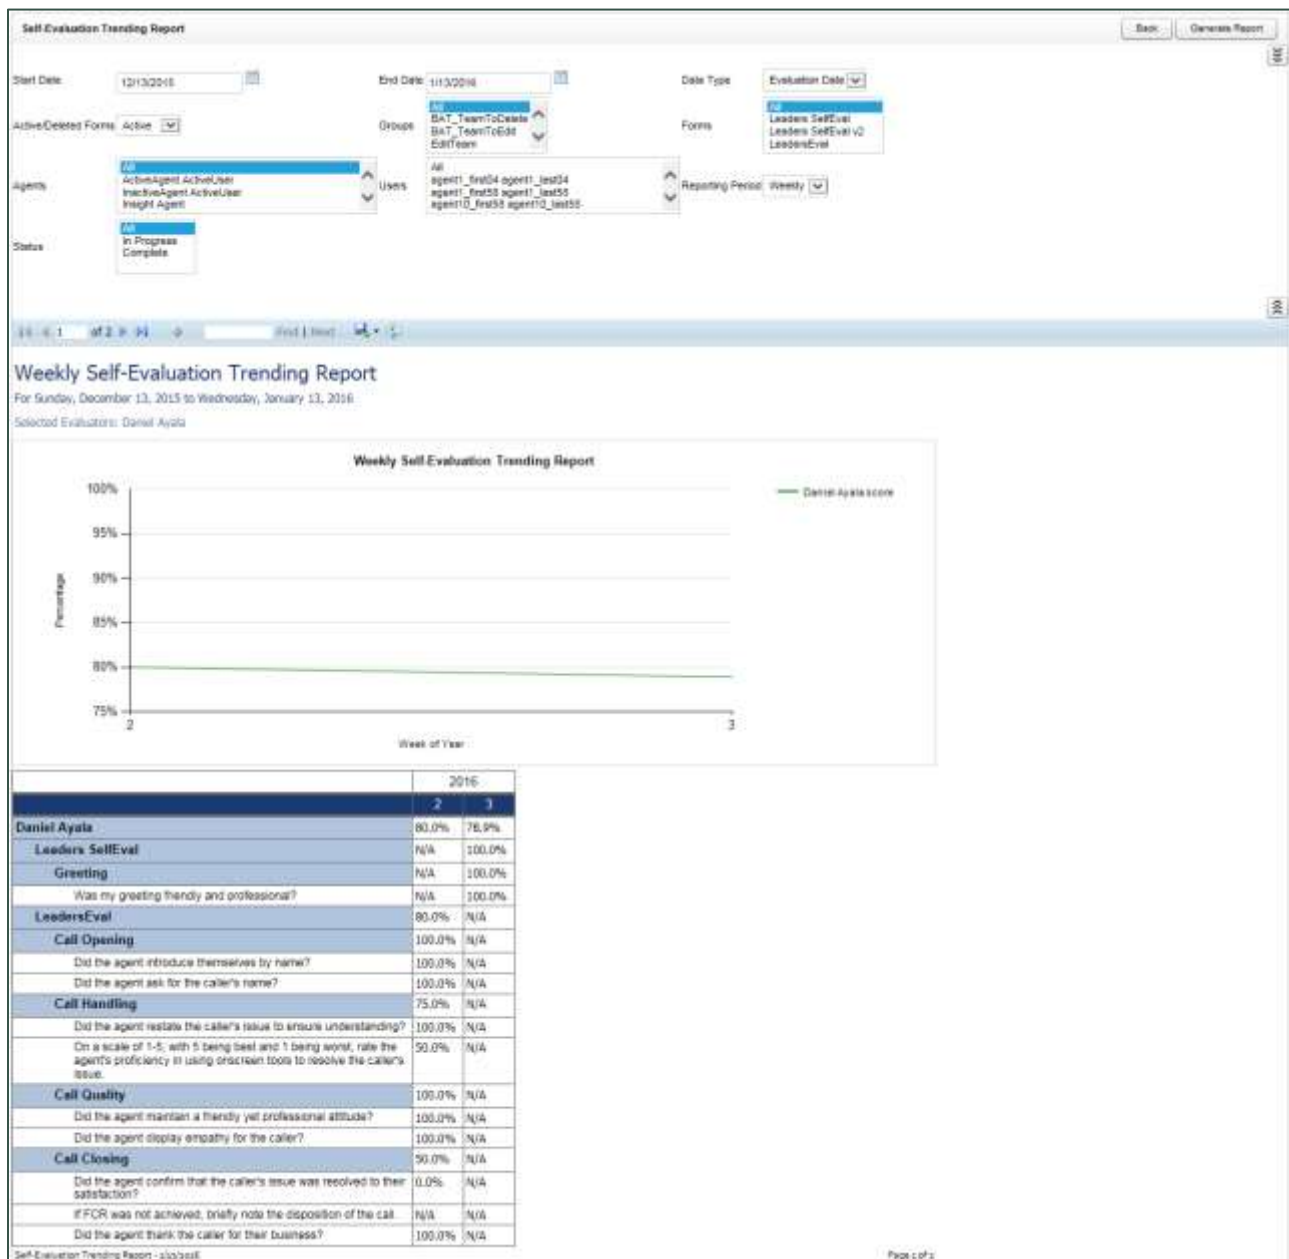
Self-Evaluation Trending Report

Back | Generate Report

Start Date 12/13/2015

End Date 1/13/2016

Date Type Evaluation Date

Active/Deleted Forms Active

Groups All BAT_TeamToDelete BAT_TeamToEdit EditTeam

Forms All Leaders SelfEval Leaders SelfEval v2 LeadersEval

Agents All ActiveAgent ActiveUser InactiveAgent ActiveUser Insight Agent

Users All agent1_first04 agent1_last04 agent1_first58 agent1_last58 agent10_first58 agent10_last58

Reporting Period Weekly

Status All In Progress Complete

1 of 2 Find | Next

Weekly Self-Evaluation Trending Report

For Sunday, December 13, 2015 to Wednesday, January 13, 2016

Selected Evaluators: Daniel Ayala

Weekly Self-Evaluation Trending Report

Daniel Ayala score

100%
95%
90%
85%
80%
75%

Percentage

2
3

Week of Year

| | 2016 | |
|---|---|---|
| | 2 | 3 |
| Daniel Ayala | 80.0% | 78.9% |
| Leaders SelfEval | N/A | 100.0% |
| Greeting | N/A | 100.0% |
| Was my greeting friendly and professional? | N/A | 100.0% |
| LeadersEval | 80.0% | N/A |
| Call Opening | 100.0% | N/A |
| Did the agent introduce themselves by name? | 100.0% | N/A |
| Did the agent ask for the caller's name? | 100.0% | N/A |
| Call Handling | 75.0% | N/A |
| Did the agent restate the caller's issue to ensure understanding? | 100.0% | N/A |
| On a scale of 1-5, with 5 being best and 1 being worst, rate the agent's proficiency in using onscreen tools to resolve the caller's issue. | 50.0% | N/A |
| Call Quality | 100.0% | N/A |
| Did the agent maintain a friendly yet professional attitude? | 100.0% | N/A |
| Did the agent display empathy for the caller? | 100.0% | N/A |
| Call Closing | 50.0% | N/A |
| Did the agent confirm that the caller's issue was resolved to their satisfaction? | 0.0% | N/A |
| If FCR was not achieved, briefly note the disposition of the call. | N/A | N/A |
| Did the agent thank the caller for their business? | 100.0% | N/A |

Self-Evaluation Trending Report - 1/13/2016

Page 1 of 2